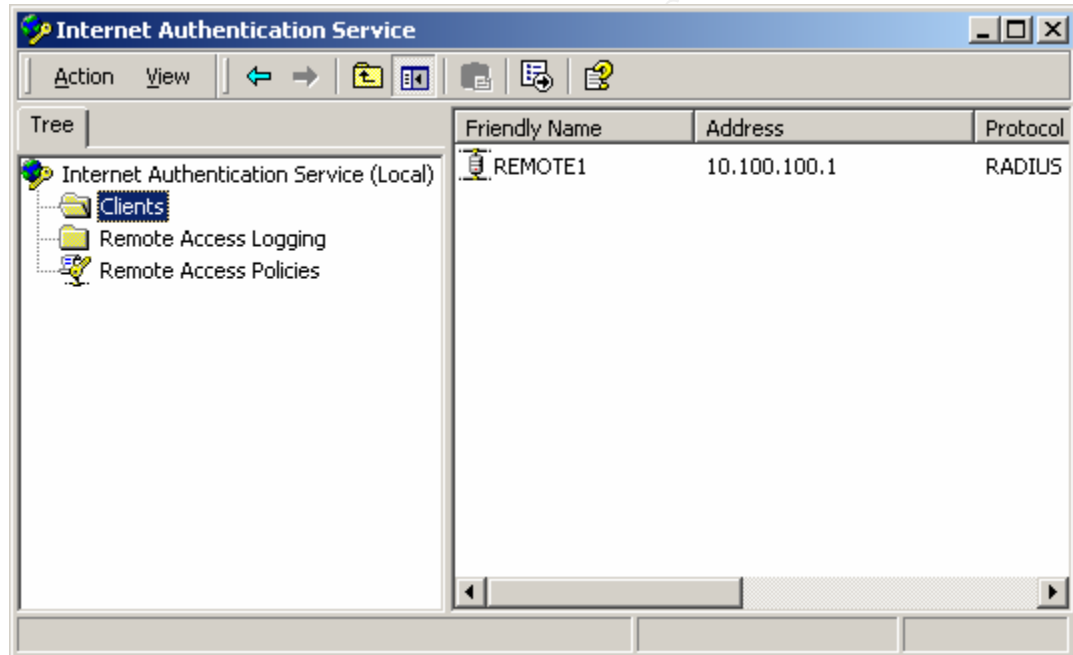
Internet Authentication Service

Action View

Tree

Internet Authentication Service (Local)
Clients
Remote Access Logging
Remote Access Policies

| Friendly Name | Address | Protocol |
|---|---|---|
| REMOTE1 | 10.100.100.1 | RADIUS |